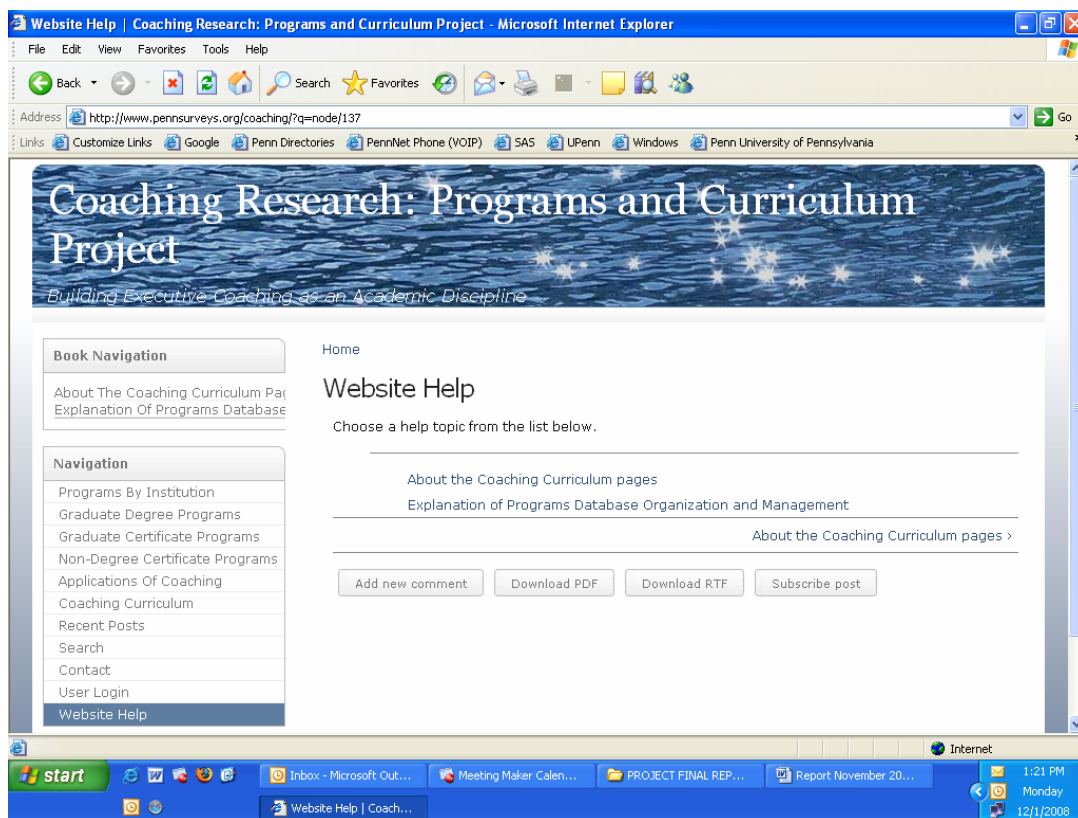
Website Help | Coaching Research: Programs and Curriculum Project - Microsoft Internet Explorer

File Edit View Favorites Tools Help

Back Search Favorites

Address http://www.pennsurveys.org/coaching/?q=node/137 Go

Links Customize Links Google Penn Directories PennNet Phone (VOIP) SAS UPenn Windows Penn University of Pennsylvania

Coaching Research: Programs and Curriculum Project

Building Executive Coaching as an Academic Discipline

Book Navigation

About The Coaching Curriculum Pa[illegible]
Explanation Of Programs Database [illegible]

Navigation

Programs By Institution
Graduate Degree Programs
Graduate Certificate Programs
Non-Degree Certificate Programs
Applications Of Coaching
Coaching Curriculum
Recent Posts
Search
Contact
User Login
Website Help

Home

Website Help

Choose a help topic from the list below.

About the Coaching Curriculum pages
Explanation of Programs Database Organization and Management

About the Coaching Curriculum pages ›

Add new comment Download PDF Download RTF Subscribe post

Internet

start Inbox - Microsoft Out... Meeting Maker Calen... PROJECT FINAL REP... Report November 20...

Website Help | Coach...

1:21 PM Monday 12/1/2008